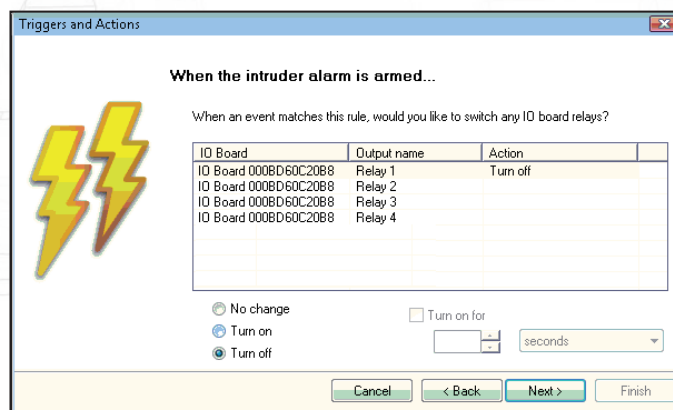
Triggers and Actions

When the intruder alarm is armed...

When an event matches this rule, would you like to switch any IO board relays?

| IO Board | Output name | Action |
|---|---|---|
| IO Board 000BD60C20B8 | Relay 1 | Turn off |
| IO Board 000BD60C20B8 | Relay 2 | |
| IO Board 000BD60C20B8 | Relay 3 | |
| IO Board 000BD60C20B8 | Relay 4 | |

No change
Turn on
Turn off

Turn on for
seconds

Cancel
< Back
Next >
Finish